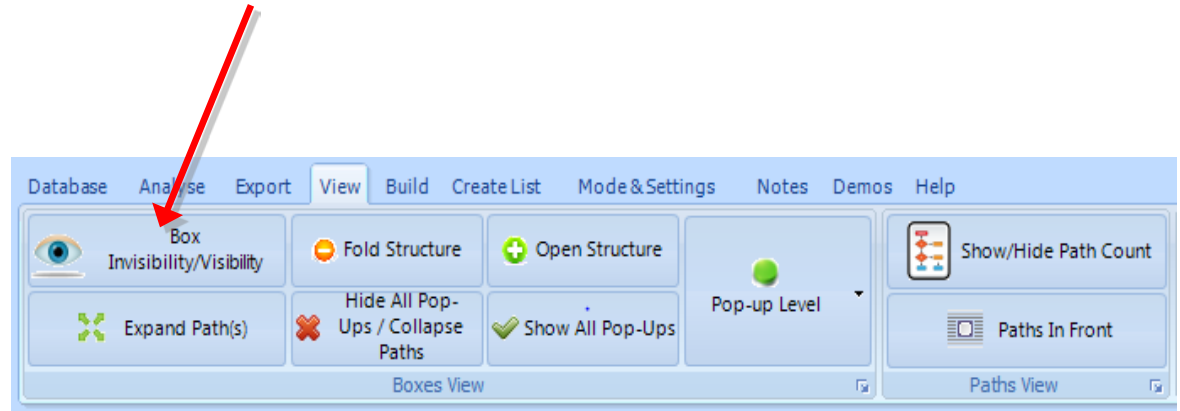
Database Analyse Export View Build Create List Mode & Settings Notes Demos Help

Box Invisibility/Visibility

Fold Structure

Open Structure

Pop-up Level

Show/Hide Path Count

Expand Path(s)

Hide All Pop-Ups / Collapse Paths

Show All Pop-Ups

Paths In Front

Boxes View

Paths View